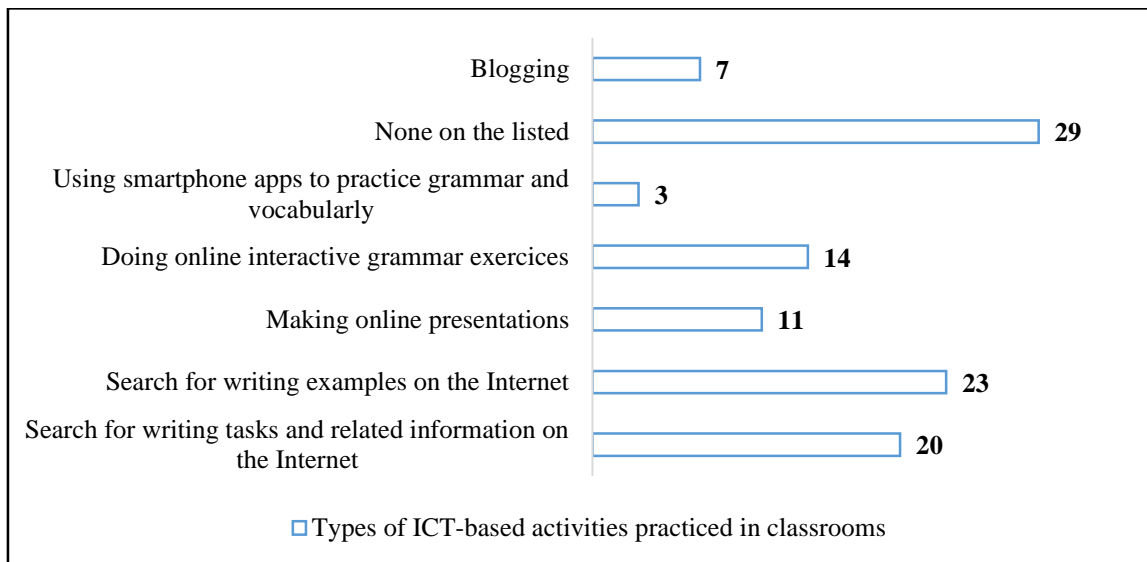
Blogging 7

None on the listed 29

Using smartphone apps to practice grammar and vocabularly 3

Doing online interactive grammar exercices 14

Making online presentations 11

Search for writing examples on the Internet 23

Search for writing tasks and related information on the Internet 20

Types of ICT-based activities practiced in classrooms